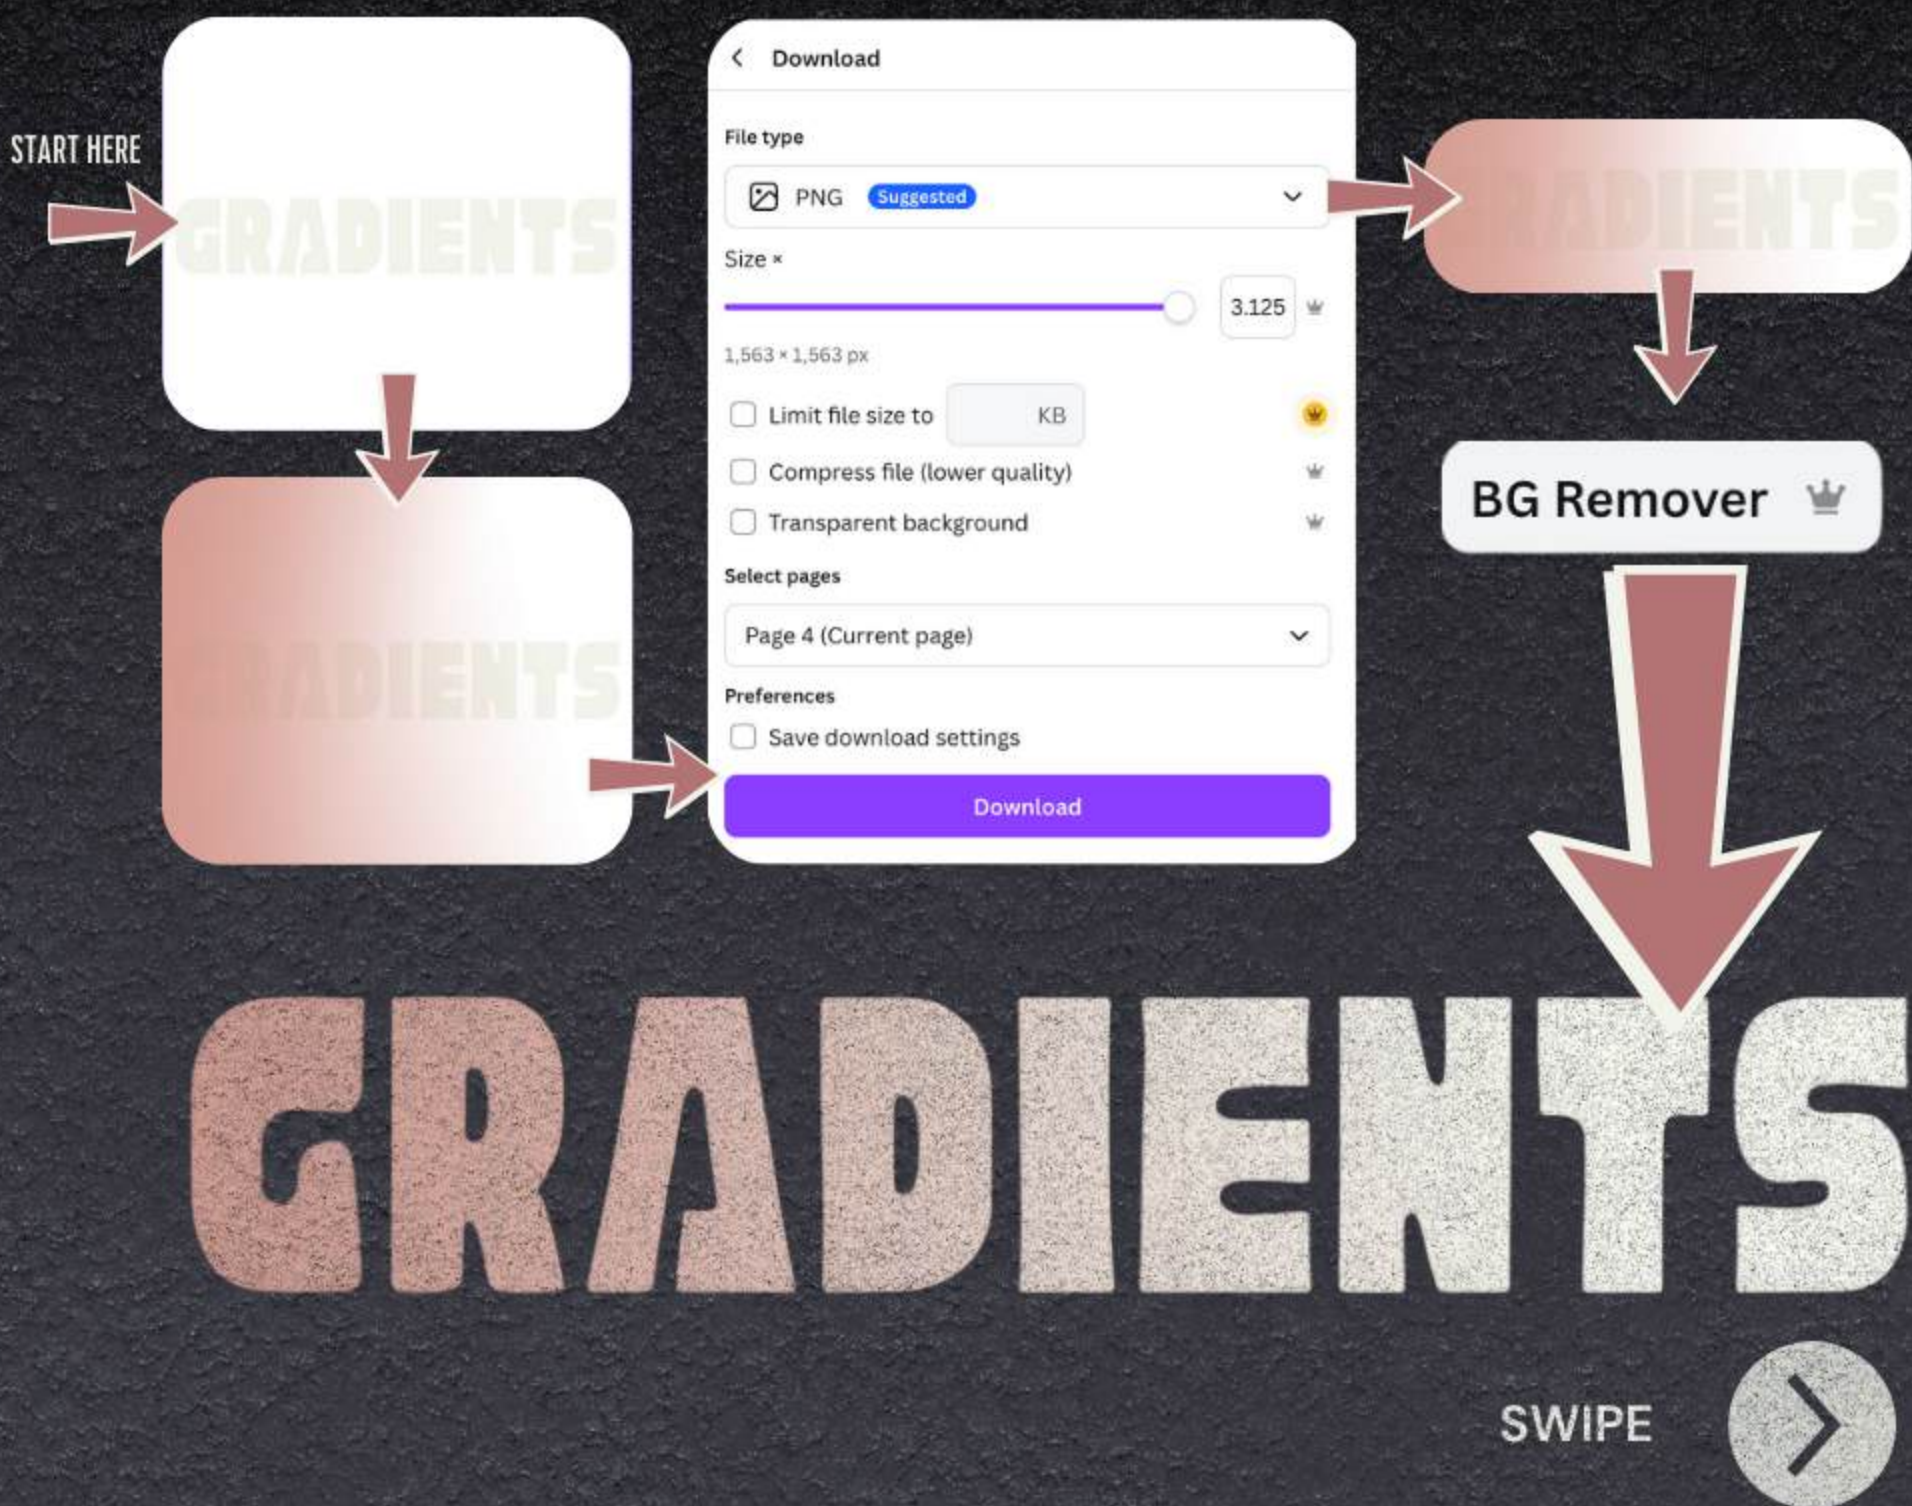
START HERE

GRADIENTS

GRADIENTS

Download

File type

PNG Suggested

Size ×

3.125

1,563 × 1,563 px

Limit file size to KB

Compress file (lower quality)

Transparent background

Select pages

Page 4 (Current page)

Preferences

Save download settings

Download

GRADIENTS

BG Remover

GRADIENTS

SWIPE